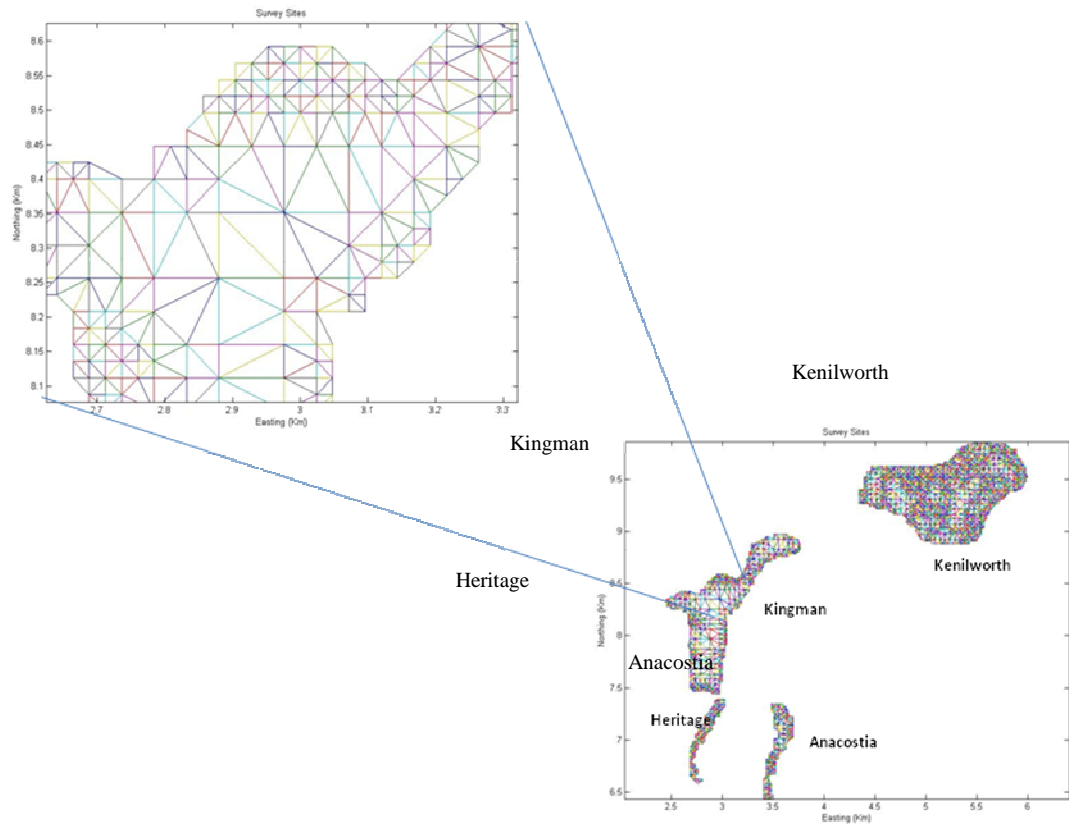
Survey Sites

8.6
8.55
8.5
8.45
8.4
8.35
8.3
8.25
8.2
8.15
8.1

Northing (Km)

2.7 2.8 2.9 3 3.1 3.2 3.3

Easting (Km)

Kenilworth

Kingman

Heritage

Anacostia

Survey Sites

9.5
9
8.5
8
7.5
7
6.5

Northing (Km)

Kenilworth

Kingman

Heritage

Anacostia

2.5 3 3.5 4 4.5 5 5.5 6

Easting (Km)